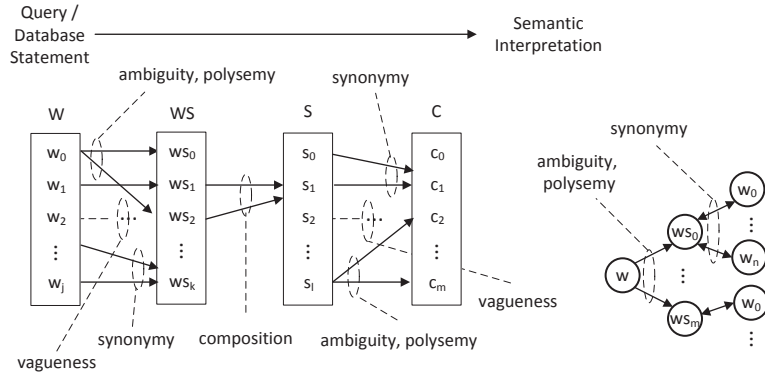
Query / Database Statement

Semantic Interpretation

ambiguity, polysemy

synonymy

W

WS

S

C

$w_0$
$w_1$
$w_2$
⋮
$w_j$

$ws_0$
$ws_1$
$ws_2$
⋮
$ws_k$

$s_0$
$s_1$
$s_2$
⋮
$s_l$

$c_0$
$c_1$
$c_2$
⋮
$c_m$

vagueness

synonymy

composition

ambiguity, polysemy

vagueness

synonymy

ambiguity, polysemy

w

$ws_0$

⋮

$ws_m$

$w_0$

⋮

$w_n$

$w_0$

⋮